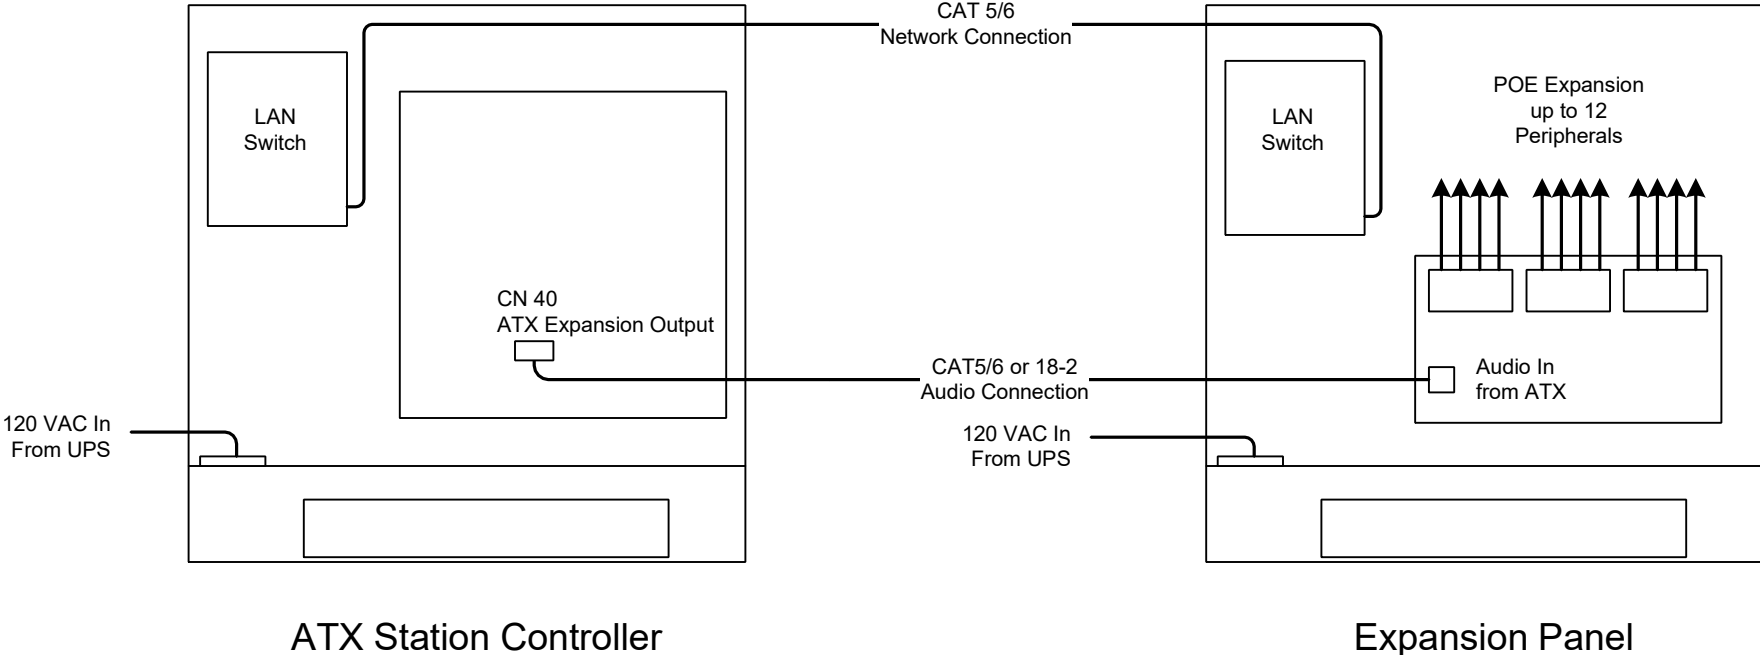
CAT 5/6
Network Connection

LAN
Switch

CN 40
ATX Expansion Output

120 VAC In
From UPS

CAT5/6 or 18-2
Audio Connection

120 VAC In
From UPS

LAN
Switch

POE Expansion
up to 12
Peripherals

Audio In
from ATX

ATX Station Controller

Expansion Panel